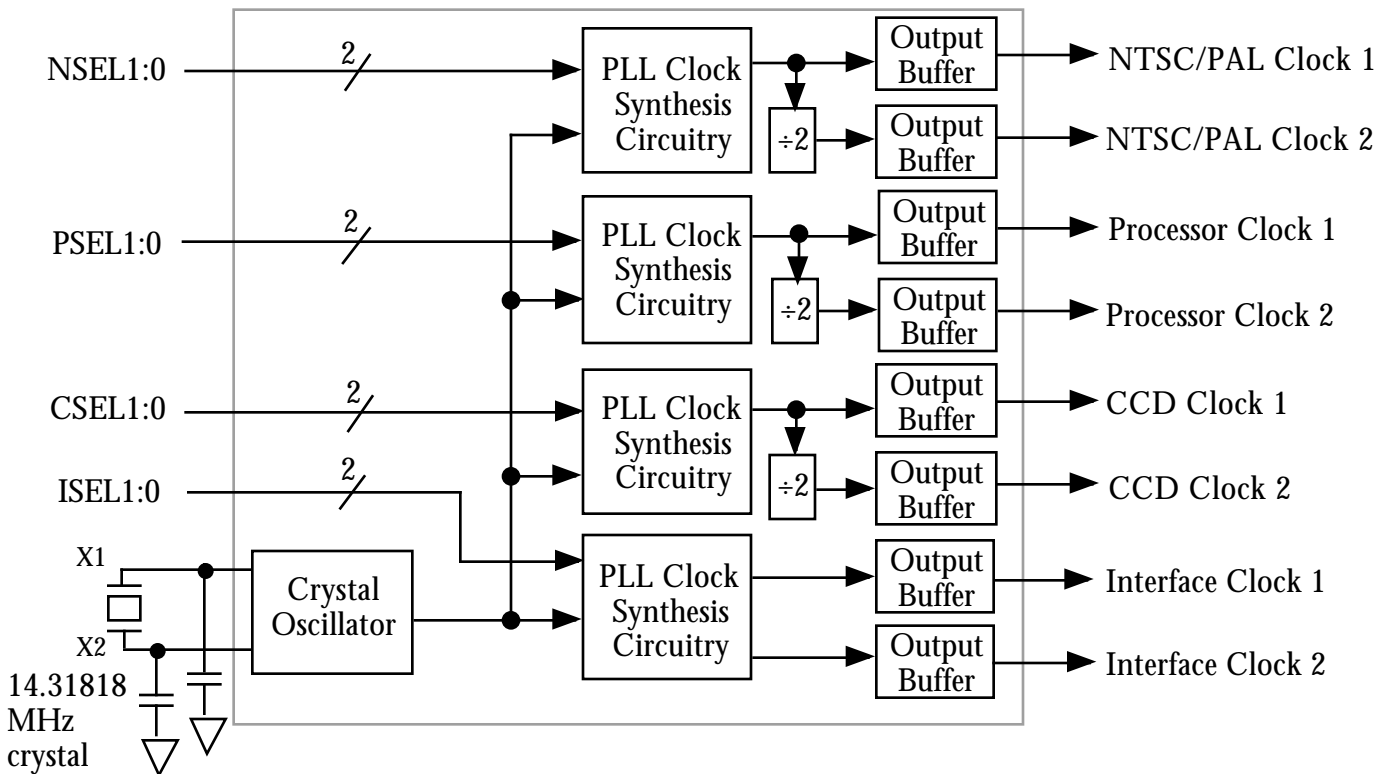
NSEL1:0
2
PLL Clock Synthesis Circuitry
Output Buffer
NTSC/PAL Clock 1
÷2
Output Buffer
NTSC/PAL Clock 2
PSEL1:0
2
PLL Clock Synthesis Circuitry
Output Buffer
Processor Clock 1
÷2
Output Buffer
Processor Clock 2
CSEL1:0
2
PLL Clock Synthesis Circuitry
Output Buffer
CCD Clock 1
ISEL1:0
2
÷2
Output Buffer
CCD Clock 2
X1
Crystal Oscillator
PLL Clock Synthesis Circuitry
Output Buffer
Interface Clock 1
X2
Output Buffer
Interface Clock 2
14.31818 MHz crystal